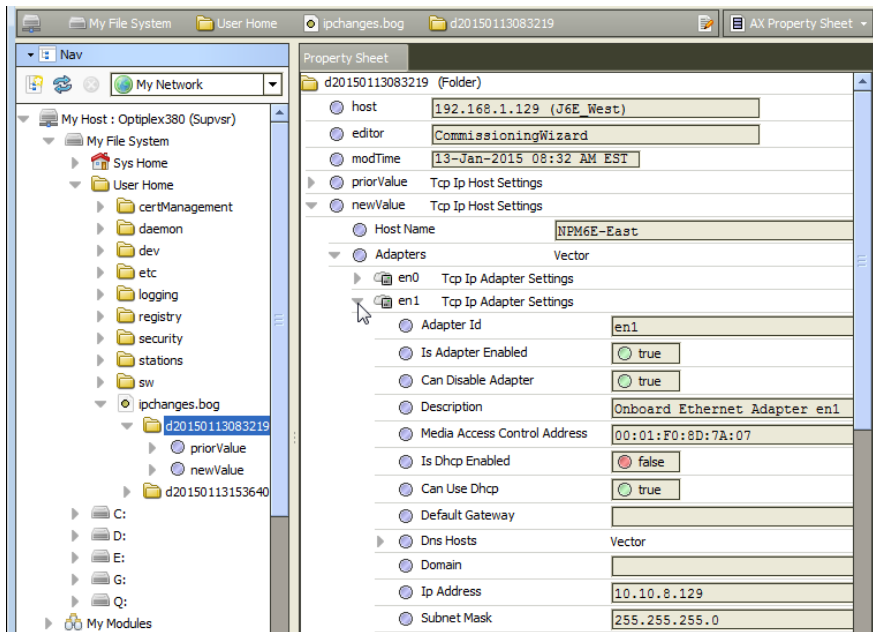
My File System User Home ipchanges.bog d20150113083219 AX Property Sheet

Nav

My Network

My Host : Optiplex380 (Supvsr)
My File System
Sys Home
User Home
certManagement
daemon
dev
etc
logging
registry
security
stations
sw
ipchanges.bog
d20150113083219
priorValue
newValue
d20150113153640
C:
D:
E:
G:
Q:
My Modules

Property Sheet

d20150113083219 (Folder)

| | |
|---|---|
| host | 192.168.1.129 (J6E_West) |
| editor | CommissioningWizard |
| modTime | 13-Jan-2015 08:32 AM EST |
| priorValue | Tcp Ip Host Settings |
| newValue | Tcp Ip Host Settings |
| Host Name | NPM6E-East |
| Adapters | Vector |
| en0 | Tcp Ip Adapter Settings |
| en1 | Tcp Ip Adapter Settings |
| Adapter Id | en1 |
| Is Adapter Enabled | true |
| Can Disable Adapter | true |
| Description | Onboard Ethernet Adapter en1 |
| Media Access Control Address | 00:01:F0:8D:7A:07 |
| Is Dhcp Enabled | false |
| Can Use Dhcp | true |
| Default Gateway | |
| Dns Hosts | Vector |
| Domain | |
| Ip Address | 10.10.8.129 |
| Subnet Mask | 255.255.255.0 |